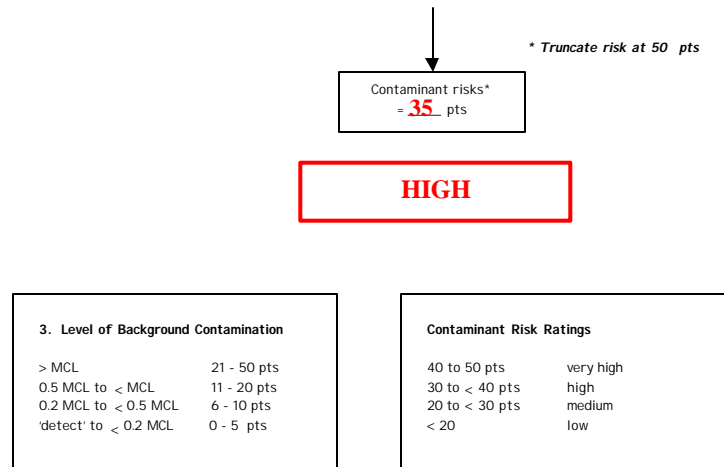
* Truncate risk at 50 pts

Contaminant risks*
= 35 pts

HIGH

3. Level of Background Contamination

| | |
|---|---|
| > MCL | 21 - 50 pts |
| 0.5 MCL to < MCL | 11 - 20 pts |
| 0.2 MCL to < 0.5 MCL | 6 - 10 pts |
| 'detect' to < 0.2 MCL | 0 - 5 pts |

Contaminant Risk Ratings

| | |
|---|---|
| 40 to 50 pts | very high |
| 30 to < 40 pts | high |
| 20 to < 30 pts | medium |
| < 20 | low |